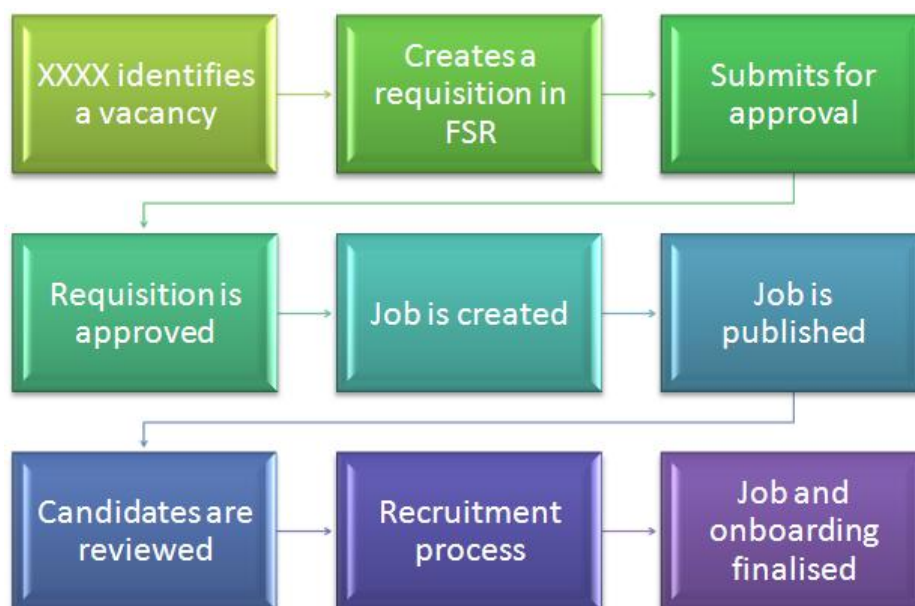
XXXX identifies a vacancy

Creates a requisition in FSR

Submits for approval

Requisition is approved

Job is created

Job is published

Candidates are reviewed

Recruitment process

Job and onboarding finalised